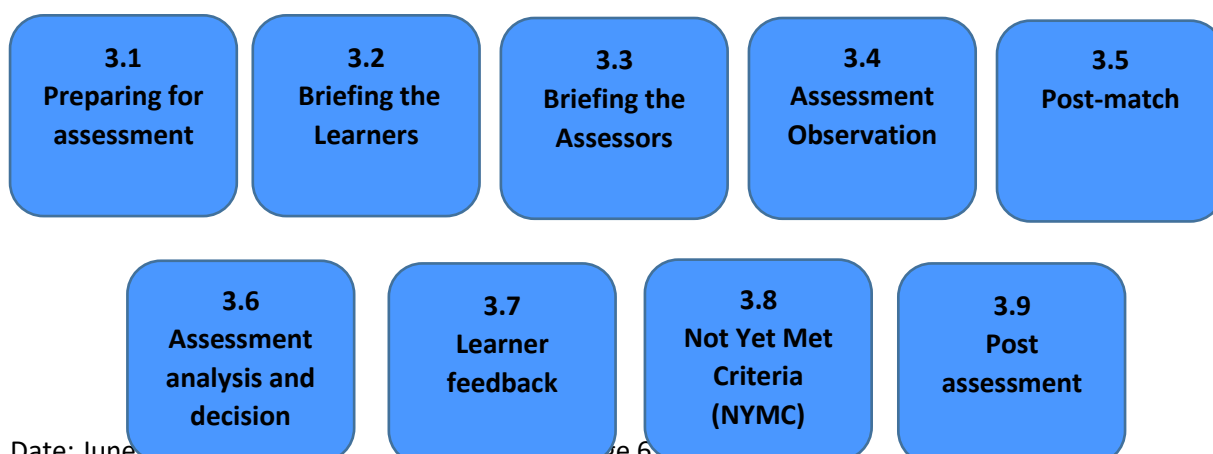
3.1
Preparing for assessment

3.2
Briefing the Learners

3.3
Briefing the Assessors

3.4
Assessment Observation

3.5
Post-match

3.6
Assessment analysis and decision

3.7
Learner feedback

3.8
Not Yet Met Criteria (NYMC)

3.9
Post assessment

Date: June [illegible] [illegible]e 6